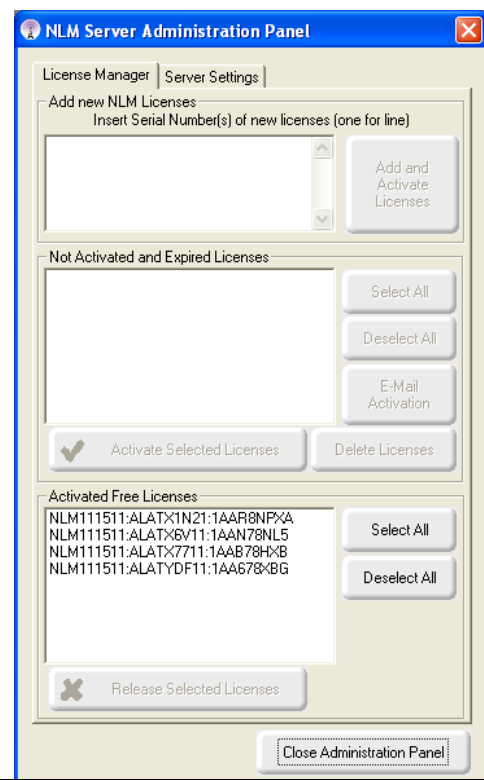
NLM Server Administration Panel

License Manager | Server Settings

Add new NLM Licenses
Insert Serial Number(s) of new licenses (one for line)

Add and Activate Licenses

Not Activated and Expired Licenses

Select All

Deselect All

E-Mail Activation

Activate Selected Licenses

Delete Licenses

Activated Free Licenses
NLM111511:ALATX1N21:1AAR8NPXA
NLM111511:ALATX6V11:1AAN78NL5
NLM111511:ALATX7711:1AAB78HXB
NLM111511:ALATYDF11:1AA678XBG

Select All

Deselect All

Release Selected Licenses

Close Administration Panel